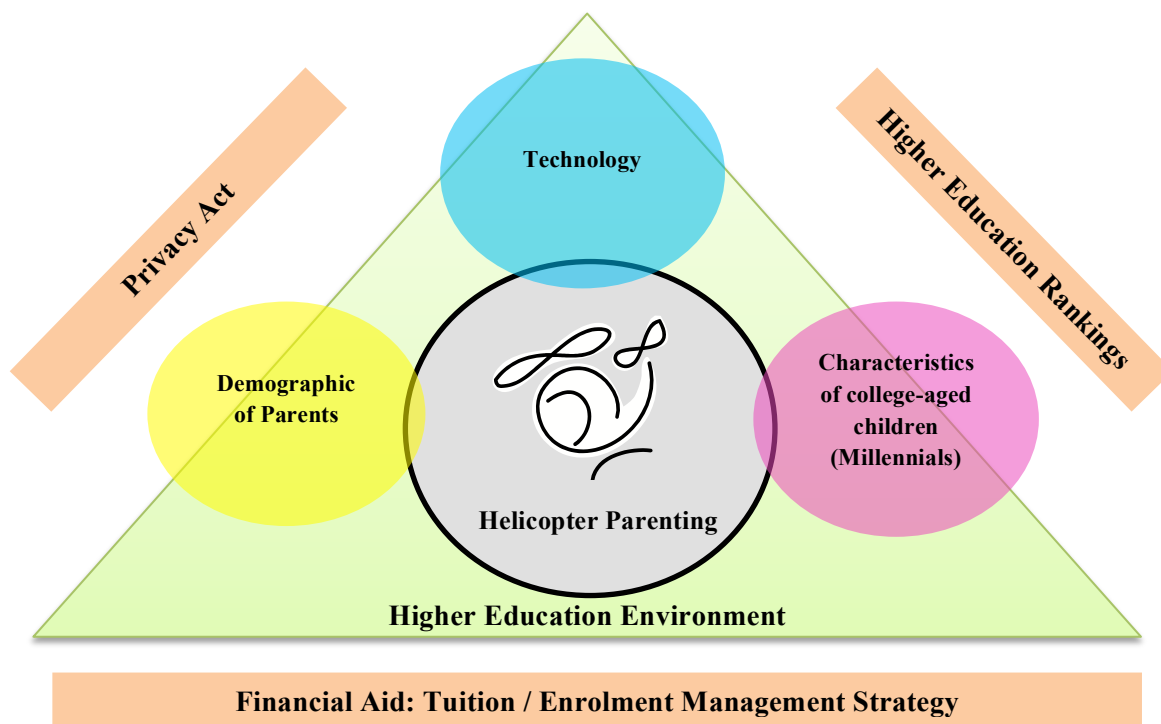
Privacy Act

Technology

Higher Education Rankings

Demographic of Parents

Characteristics of college-aged children (Millennials)

Helicopter Parenting

Higher Education Environment

Financial Aid: Tuition / Enrolment Management Strategy